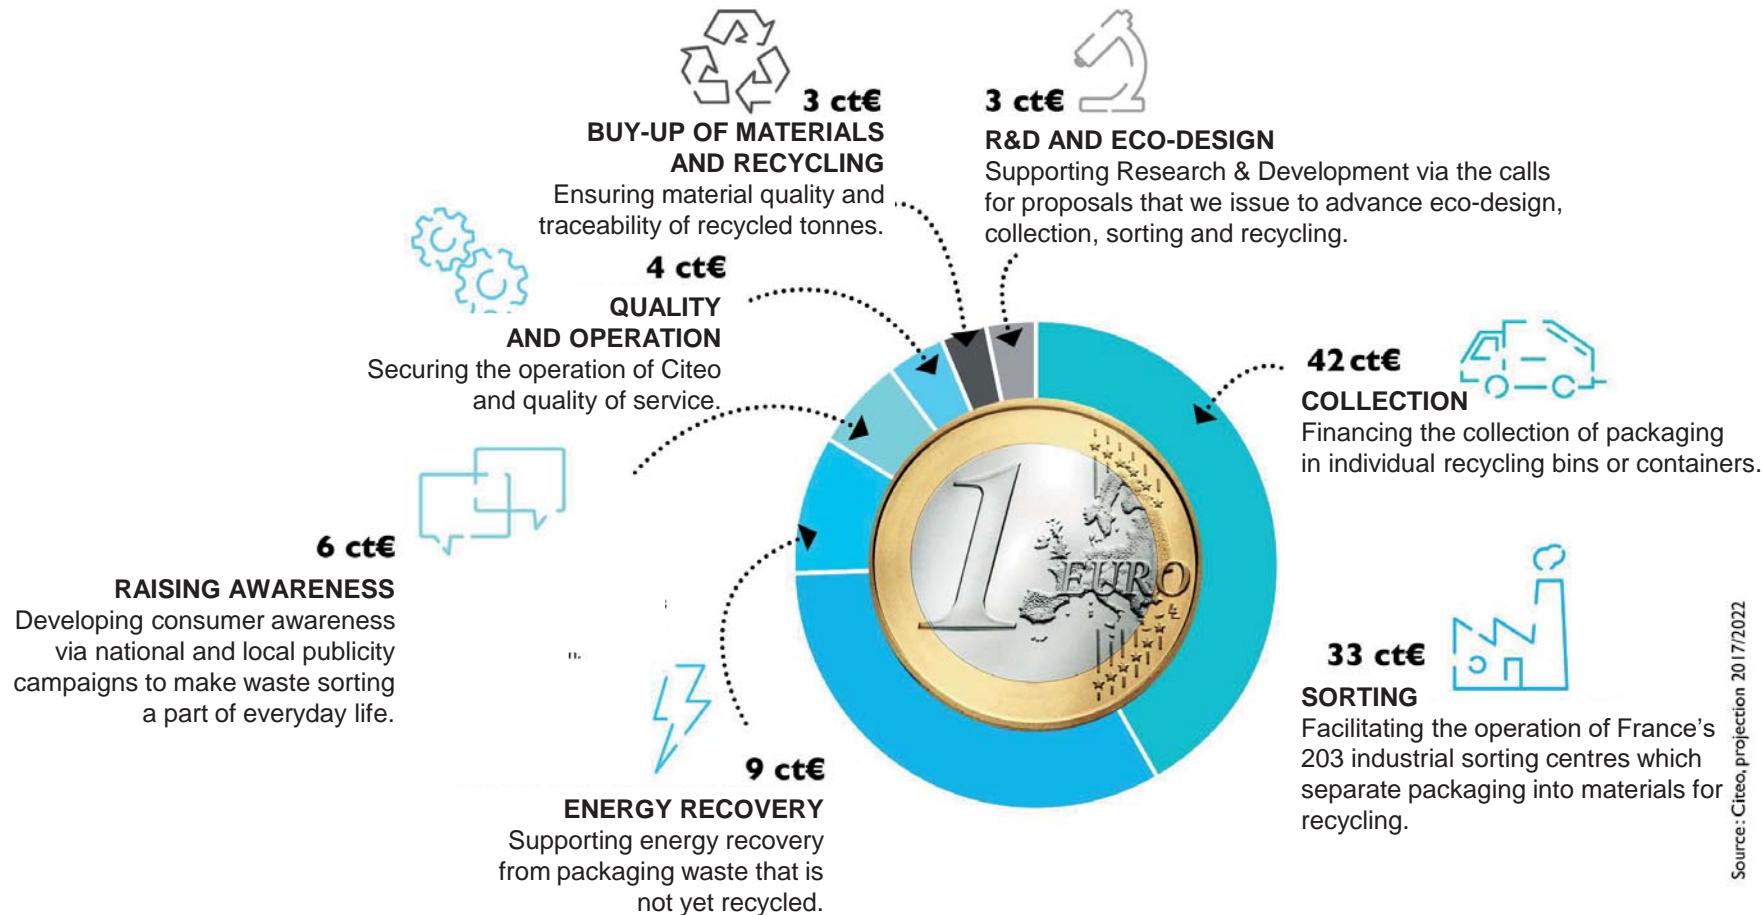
3 ct€
BUY-UP OF MATERIALS AND RECYCLING
Ensuring material quality and traceability of recycled tonnes.

3 ct€
R&D AND ECO-DESIGN
Supporting Research & Development via the calls for proposals that we issue to advance eco-design, collection, sorting and recycling.

4 ct€
QUALITY AND OPERATION
Securing the operation of Citeo and quality of service.

42 ct€
COLLECTION
Financing the collection of packaging in individual recycling bins or containers.

6 ct€
RAISING AWARENESS
Developing consumer awareness via national and local publicity campaigns to make waste sorting a part of everyday life.

1 EURO

33 ct€
SORTING
Facilitating the operation of France's 203 industrial sorting centres which separate packaging into materials for recycling.

9 ct€
ENERGY RECOVERY
Supporting energy recovery from packaging waste that is not yet recycled.

Source: Citeo, projection 2017/2022